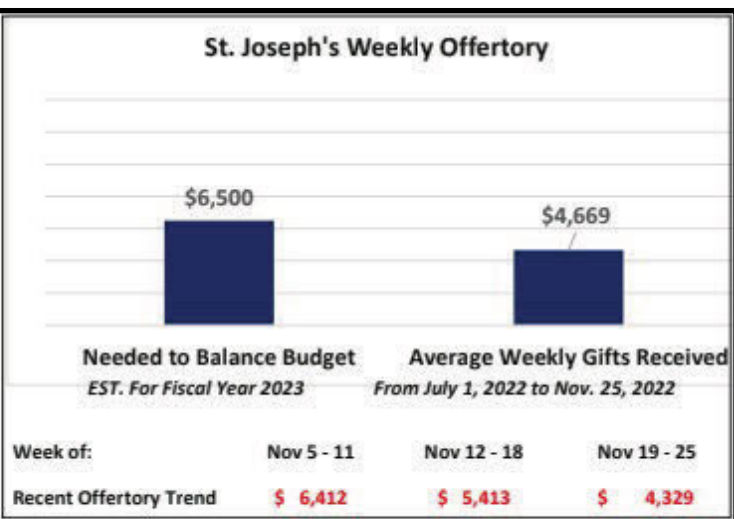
St. Joseph's Weekly Offertory

$6,500

$4,669

Needed to Balance Budget
EST. For Fiscal Year 2023

Average Weekly Gifts Received
From July 1, 2022 to Nov. 25, 2022

| Week of: | Nov 5 - 11 | Nov 12 - 18 | Nov 19 - 25 |
|---|---|---|---|
| Recent Offertory Trend | $ 6,412 | $ 5,413 | $ 4,329 |